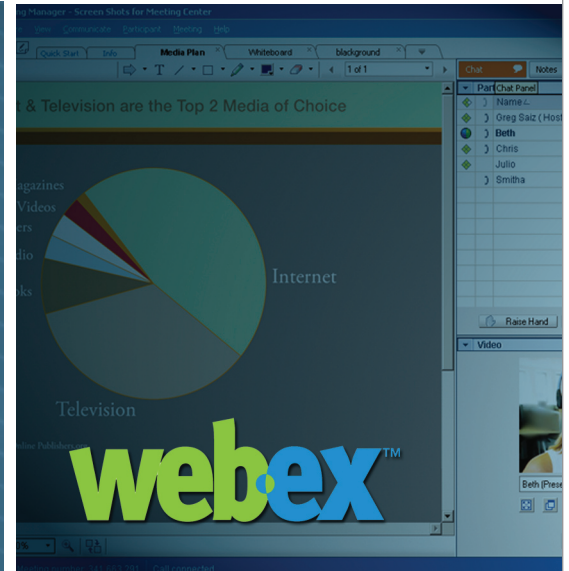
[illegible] Manager - Screen Shots for Meeting Center

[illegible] View Communicate Participant Meeting Help

Quick Start Info Media Plan Whiteboard blackground

1 of 1

Chat Notes

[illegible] & Television are the Top 2 Media of Choice

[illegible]agazines
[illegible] Videos
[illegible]ers
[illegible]dio
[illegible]oks

Internet

Television

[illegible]nline Publishers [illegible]

Part Chat Panel

Name

Greg Saiz ( Host

Beth

Chris

Julio

Smitha

Raise Hand

Video

Beth (Prese

webex™

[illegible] connected